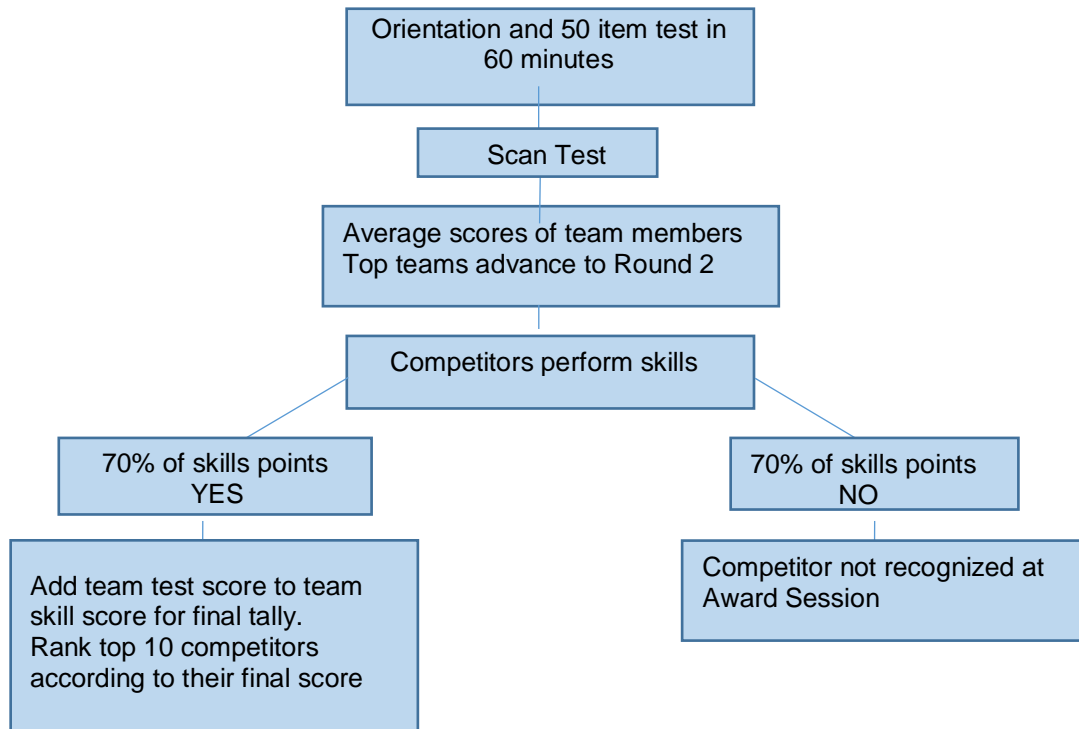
Orientation and 50 item test in 60 minutes

Scan Test

Average scores of team members
Top teams advance to Round 2

Competitors perform skills

70% of skills points
YES

70% of skills points
NO

Add team test score to team skill score for final tally.
Rank top 10 competitors according to their final score

Competitor not recognized at Award Session